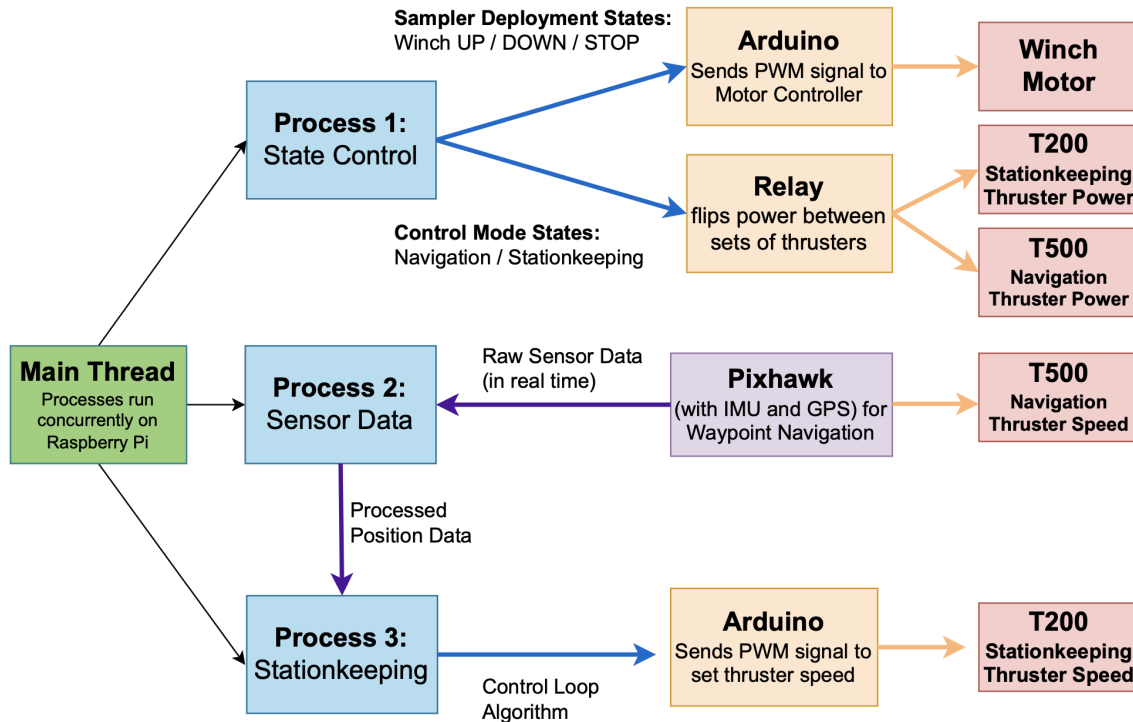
Sampler Deployment States:
Winch UP / DOWN / STOP

Arduino
Sends PWM signal to Motor Controller

Winch Motor

Process 1:
State Control

Relay
flips power between sets of thrusters

T200
Stationkeeping Thruster Power

T500
Navigation Thruster Power

Control Mode States:
Navigation / Stationkeeping

Main Thread
Processes run concurrently on Raspberry Pi

Process 2:
Sensor Data

Raw Sensor Data (in real time)

Pixhawk
(with IMU and GPS) for Waypoint Navigation

T500
Navigation Thruster Speed

Processed Position Data

Process 3:
Stationkeeping

Control Loop Algorithm

Arduino
Sends PWM signal to set thruster speed

T200
Stationkeeping Thruster Speed